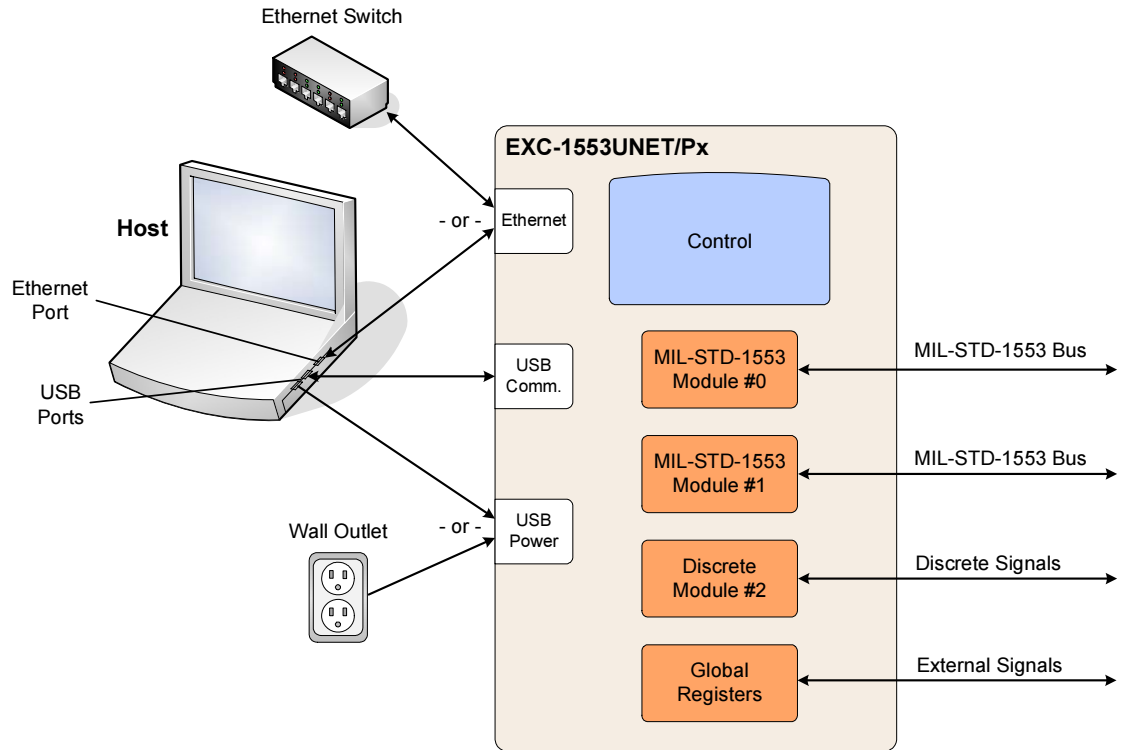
Ethernet Switch

Host

Ethernet Port

USB Ports

Wall Outlet

- or -

- or -

EXC-1553UNET/Px

Ethernet

Control

USB Comm.

USB Power

MIL-STD-1553 Module #0

MIL-STD-1553 Module #1

Discrete Module #2

Global Registers

MIL-STD-1553 Bus

MIL-STD-1553 Bus

Discrete Signals

External Signals